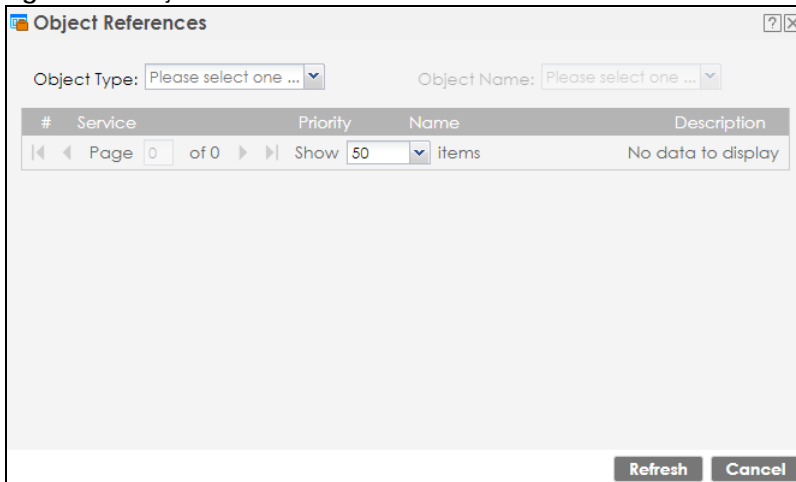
Object References

Object Type: Please select one ...

Object Name: Please select one ...

| # | Service | Priority | Name | Description |
|---|---|---|---|---|

Page 0 of 0 Show 50 items No data to display

Refresh Cancel